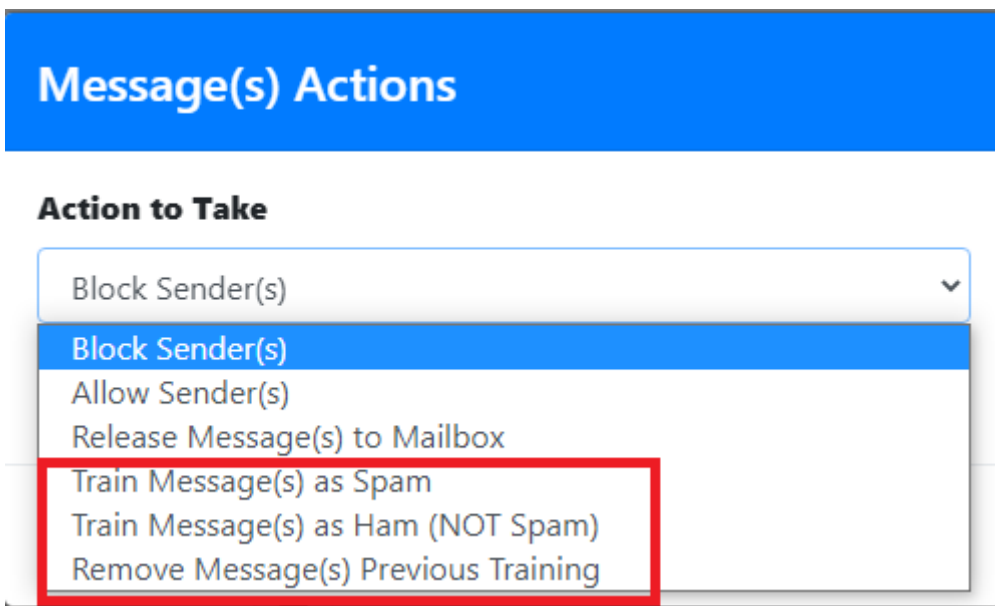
Message(s) Actions

Action to Take

Block Sender(s)

Block Sender(s)
Allow Sender(s)
Release Message(s) to Mailbox
Train Message(s) as Spam
Train Message(s) as Ham (NOT Spam)
Remove Message(s) Previous Training